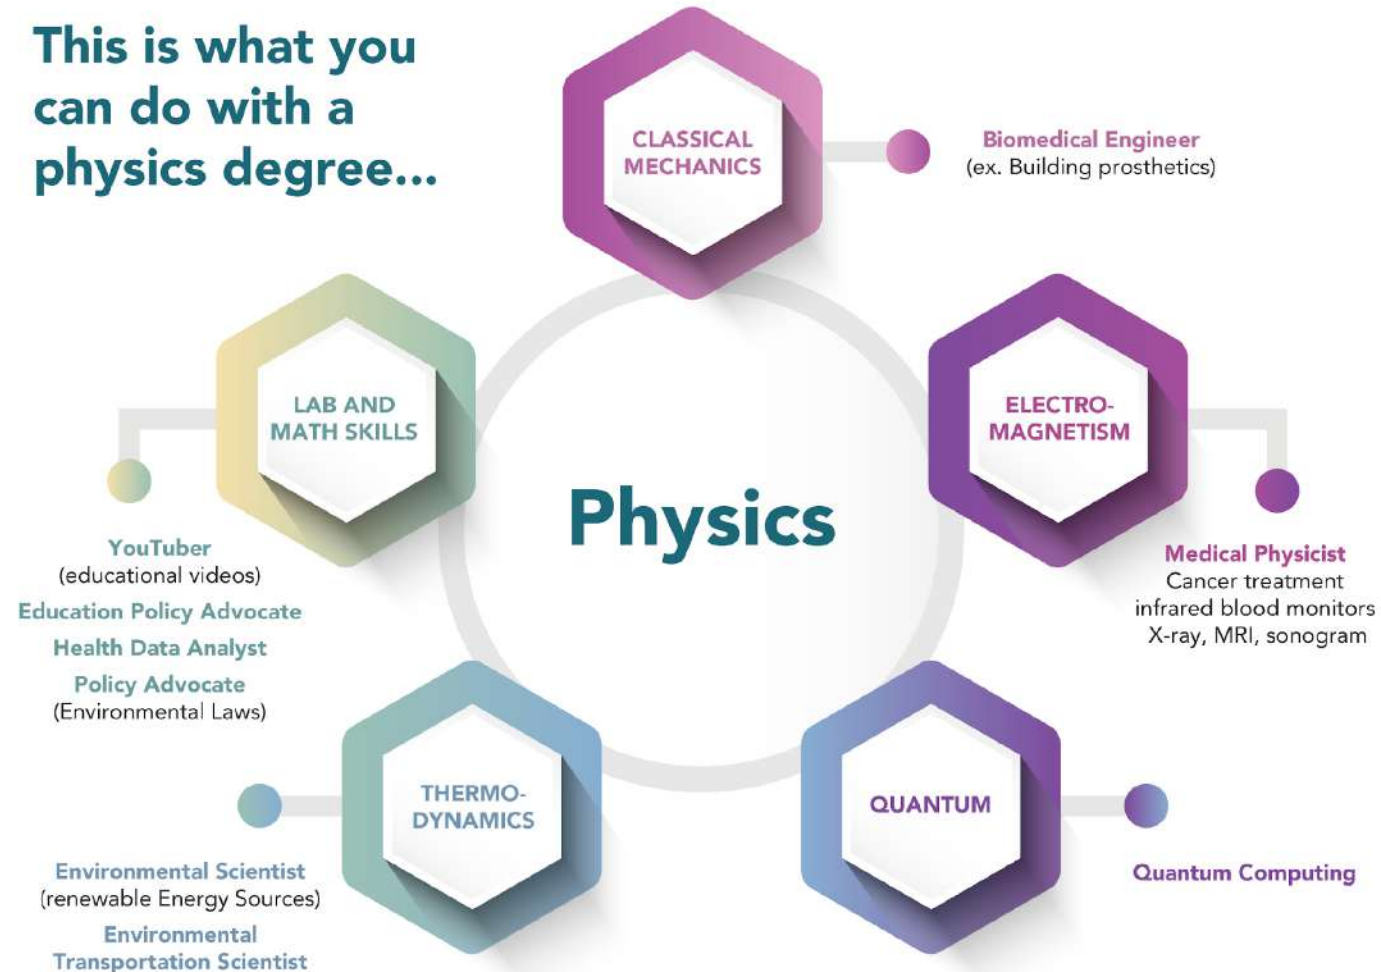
This is what you can do with a physics degree...

CLASSICAL MECHANICS

Biomedical Engineer
(ex. Building prosthetics)

LAB AND MATH SKILLS

ELECTRO-MAGNETISM

Physics

YouTuber
(educational videos)
Education Policy Advocate
Health Data Analyst
Policy Advocate
(Environmental Laws)

Medical Physicist
Cancer treatment
infrared blood monitors
X-ray, MRI, sonogram

THERMO-DYNAMICS

QUANTUM

Quantum Computing

Environmental Scientist
(renewable Energy Sources)
Environmental
Transportation Scientist